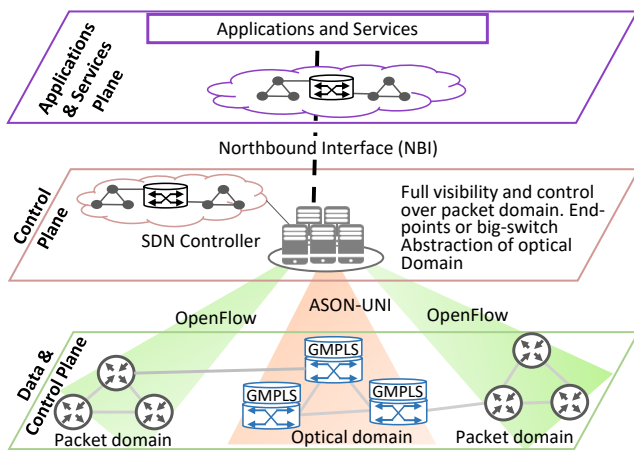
Applications & Services Plane

Applications and Services

Northbound Interface (NBI)

Control Plane

SDN Controller

Full visibility and control over packet domain. Endpoints or big-switch Abstraction of optical Domain

ASON-UNI

OpenFlow

OpenFlow

Data & Control Plane

GMPLS

GMPLS

GMPLS

Packet domain

Optical domain

Packet domain